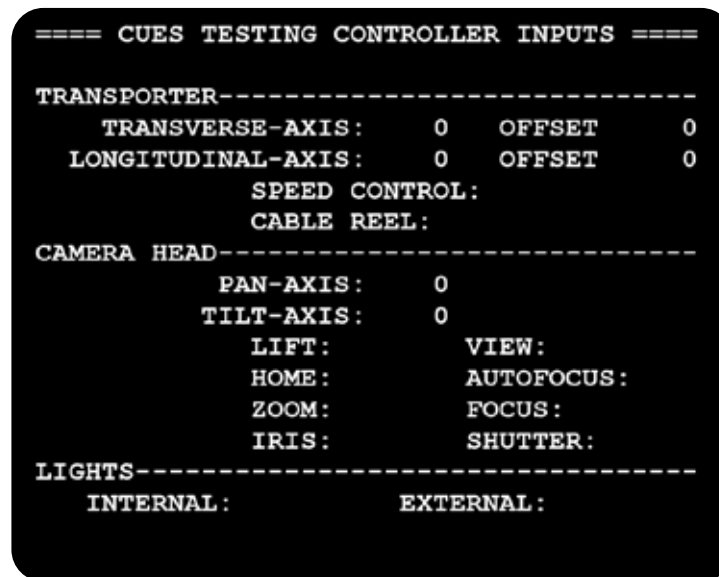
==== CUES TESTING CONTROLLER INPUTS ====

TRANSPORTER-----------------------------
TRANSVERSE-AXIS: 0 OFFSET 0
LONGITUDINAL-AXIS: 0 OFFSET 0
SPEED CONTROL:
CABLE REEL:
CAMERA HEAD----------------------------
PAN-AXIS: 0
TILT-AXIS: 0
LIFT: VIEW:
HOME: AUTOFOCUS:
ZOOM: FOCUS:
IRIS: SHUTTER:
LIGHTS----------------------------------
INTERNAL: EXTERNAL: